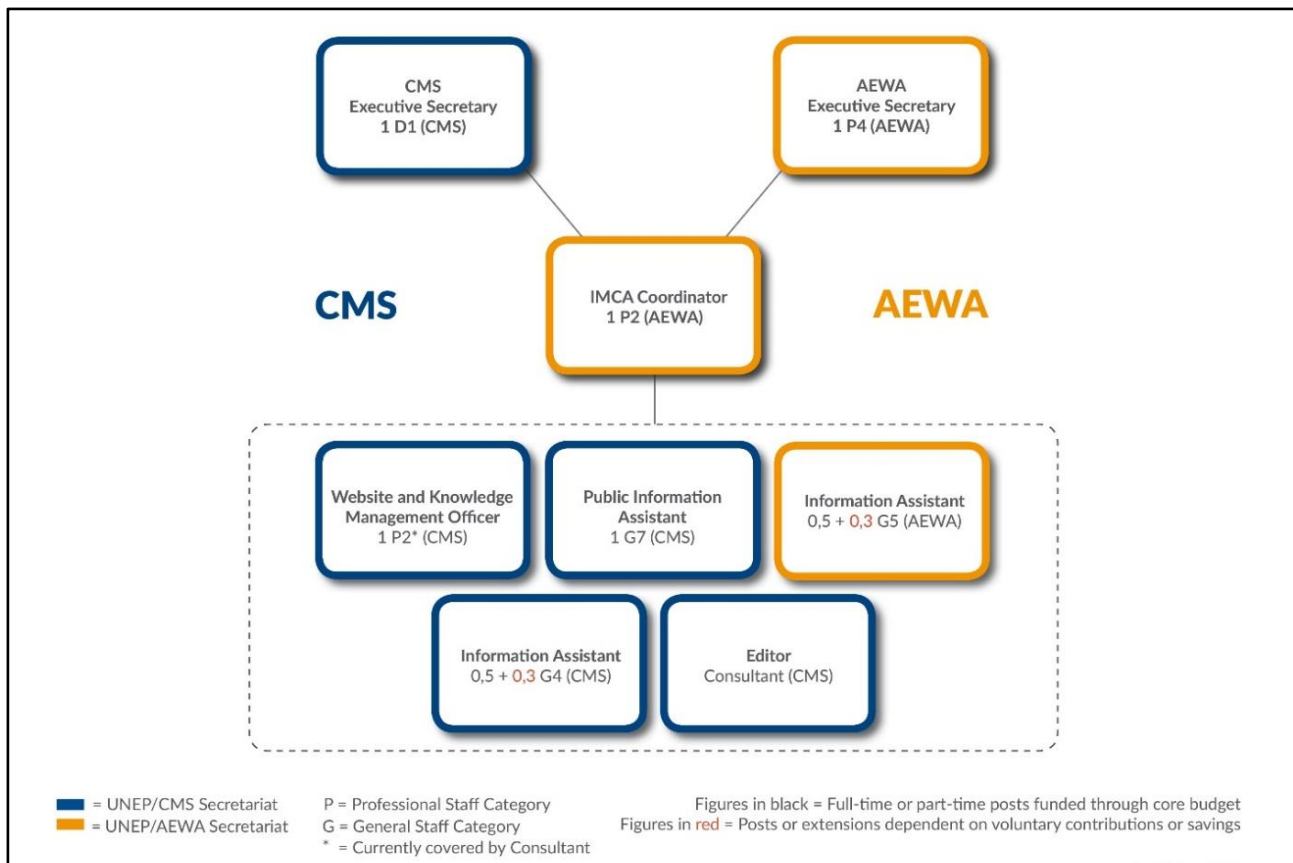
CMS
Executive Secretary
1 D1 (CMS)

AEWA
Executive Secretary
1 P4 (AEWA)

CMS

IMCA Coordinator
1 P2 (AEWA)

AEWA

Website and Knowledge Management Officer
1 P2* (CMS)

Public Information Assistant
1 G7 (CMS)

Information Assistant
0,5 + 0,3 G5 (AEWA)

Information Assistant
0,5 + 0,3 G4 (CMS)

Editor
Consultant (CMS)

= UNEP/CMS Secretariat
= UNEP/AEWA Secretariat

P = Professional Staff Category
G = General Staff Category
* = Currently covered by Consultant

Figures in black = Full-time or part-time posts funded through core budget
Figures in red = Posts or extensions dependent on voluntary contributions or savings